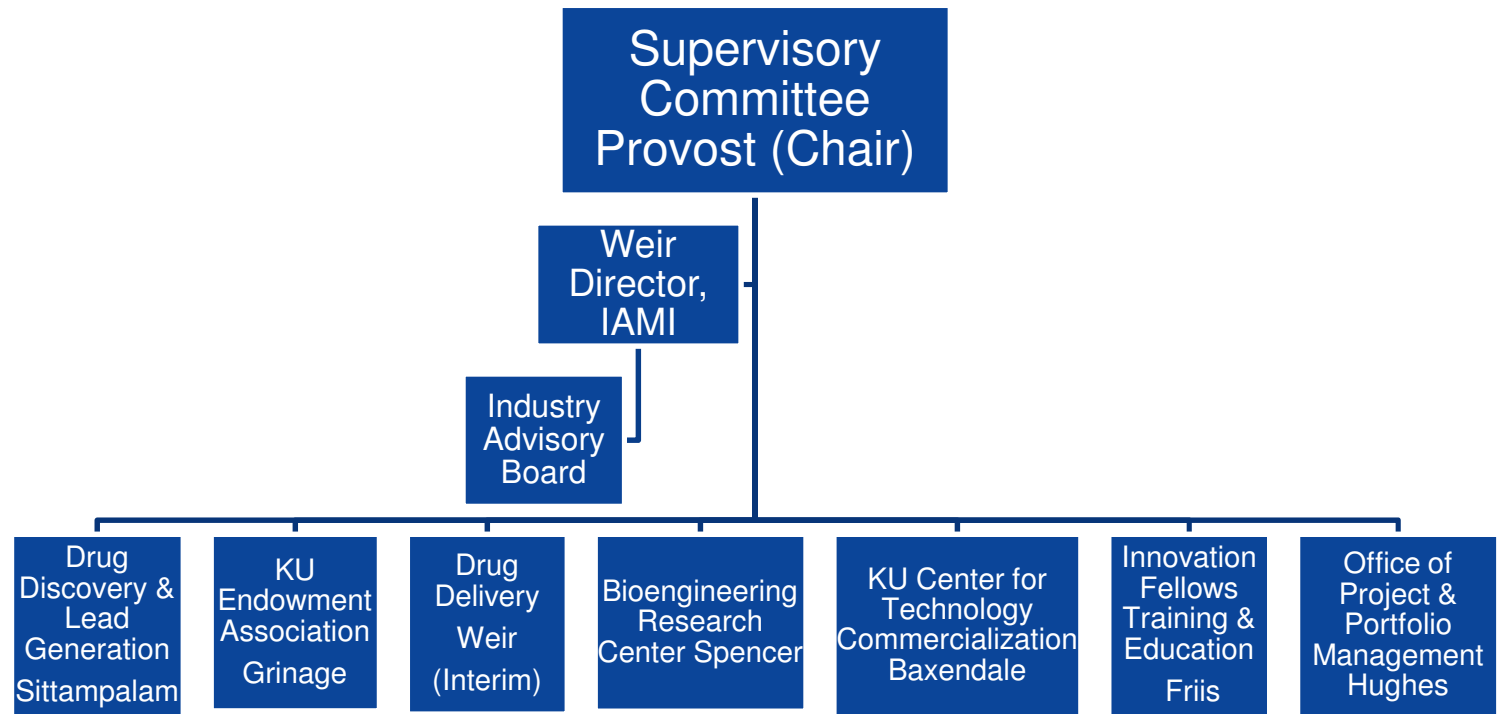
Supervisory Committee Provost (Chair)

Weir Director, IAMI

Industry Advisory Board

Drug Discovery & Lead Generation
Sittampalam

KU Endowment Association
Grinage

Drug Delivery
Weir (Interim)

Bioengineering Research Center Spencer

KU Center for Technology Commercialization Baxendale

Innovation Fellows Training & Education
Friis

Office of Project & Portfolio Management Hughes